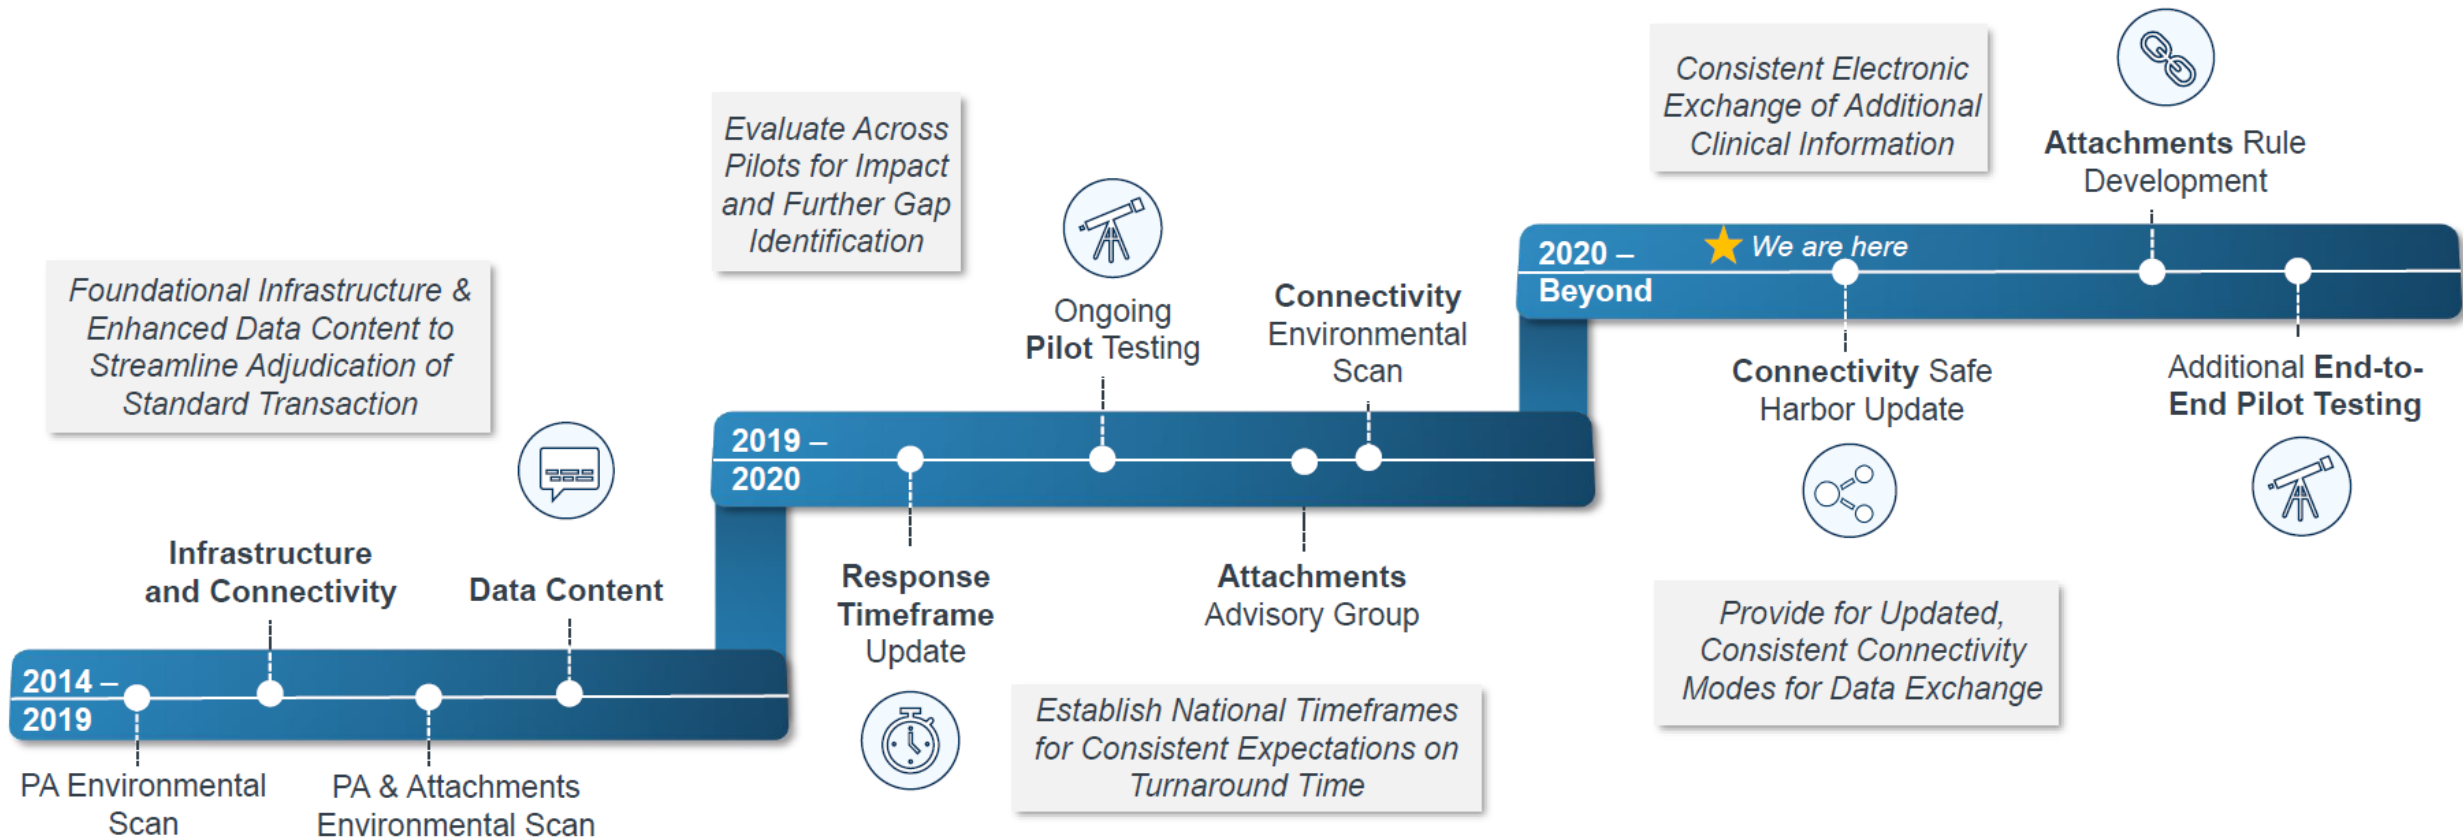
Foundational Infrastructure & Enhanced Data Content to Streamline Adjudication of Standard Transaction

Infrastructure and Connectivity

Data Content

2014 – 2019

PA Environmental Scan

PA & Attachments Environmental Scan

Evaluate Across Pilots for Impact and Further Gap Identification

Ongoing Pilot Testing

Connectivity Environmental Scan

2019 – 2020

Response Timeframe Update

Attachments Advisory Group

Establish National Timeframes for Consistent Expectations on Turnaround Time

Consistent Electronic Exchange of Additional Clinical Information

Attachments Rule Development

2020 – Beyond

We are here

Connectivity Safe Harbor Update

Additional End-to-End Pilot Testing

Provide for Updated, Consistent Connectivity Modes for Data Exchange